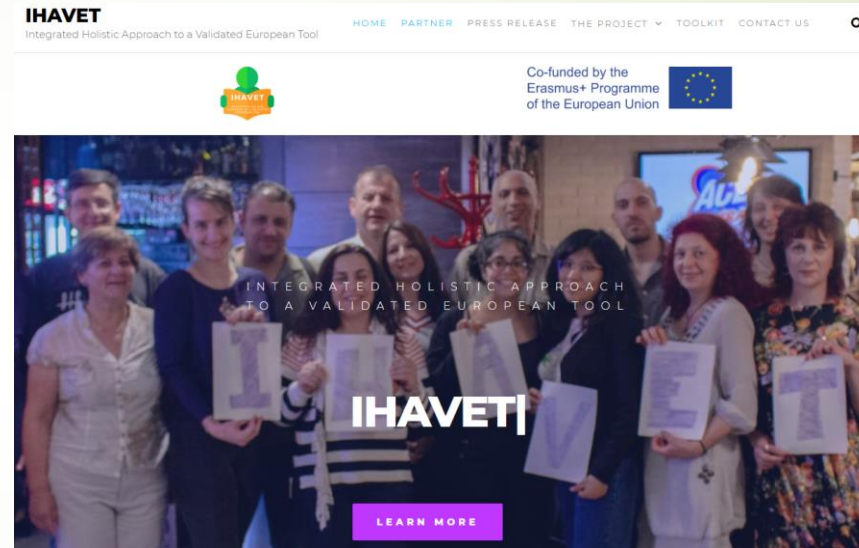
IHAVET
Integrated Holistic Approach to a Validated European Tool

HOME PARTNER PRESS RELEASE THE PROJECT TOOLKIT CONTACT US

IHAVET

Co-funded by the Erasmus+ Programme of the European Union

INTEGRATED HOLISTIC APPROACH TO A VALIDATED EUROPEAN TOOL

IHAVET|

LEARN MORE